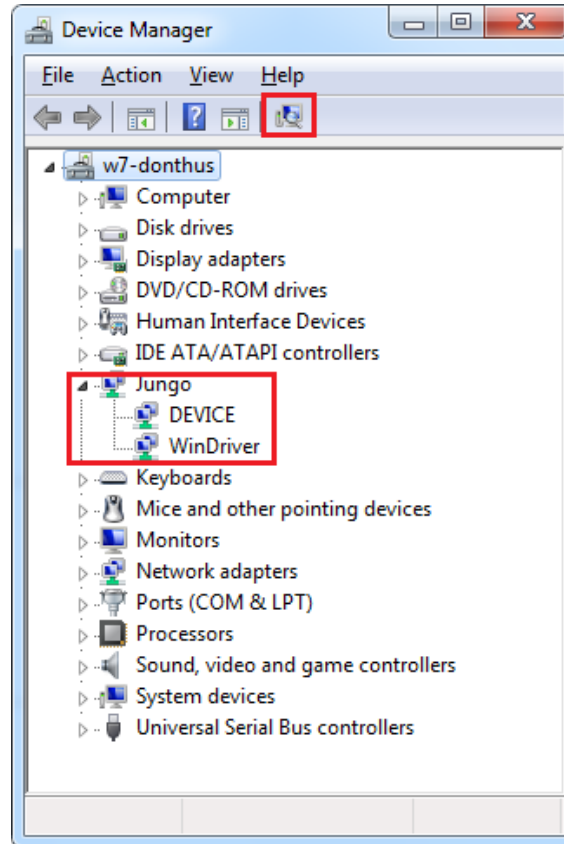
Device Manager

File Action View Help

w7-donthus
Computer
Disk drives
Display adapters
DVD/CD-ROM drives
Human Interface Devices
IDE ATA/ATAPI controllers
Jungo
DEVICE
WinDriver
Keyboards
Mice and other pointing devices
Monitors
Network adapters
Ports (COM & LPT)
Processors
Sound, video and game controllers
System devices
Universal Serial Bus controllers